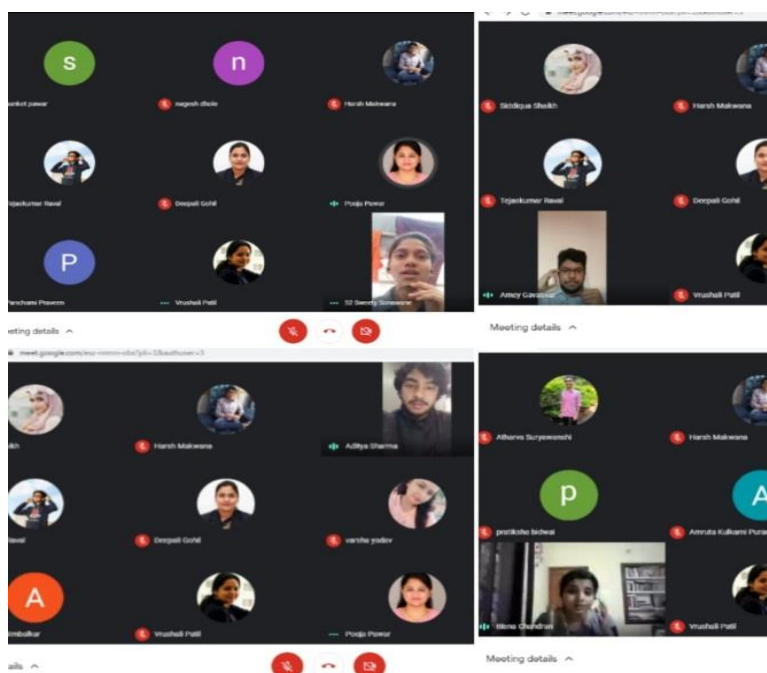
S
ankit pawar
n
nagesh dhole
Harsh Makwana
Tejaskumar Raval
Deepali Gohil
Pooja Pawar
P
Panchami Pravem
Vrushali Patil
32 Sweety Sonawane
eting details ^

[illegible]
Siddiqua Shaikh
Harsh Makwana
Tejaskumar Raval
Deepali Gohil
Amey Gavaskar
Vrushali Patil
Meeting details ^

meet.google.com/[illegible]
ikh
Harsh Makwana
Aditya Sharma
aval
Deepali Gohil
varsha yadav
A
mbalkar
Vrushali Patil
Pooja Pawar
ails ^

Atharva Suryawanshi
Harsh Makwana
p
pratiksha bidwai
A
Amruta Kulkarni Purar
Bisna Chandran
Vrushali Patil
Meeting details ^